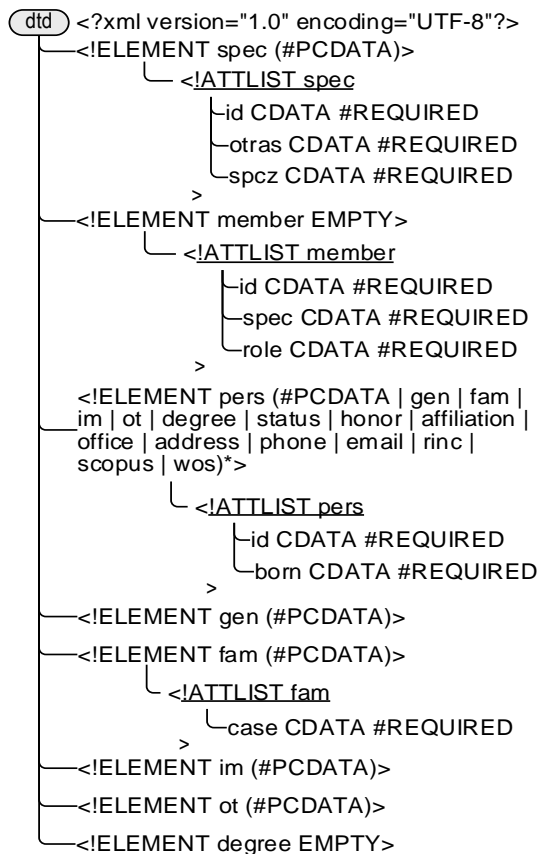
dtd <?xml version="1.0" encoding="UTF-8"?>

<!ELEMENT spec (#PCDATA)>

<!ATTLIST spec

id CDATA #REQUIRED

otras CDATA #REQUIRED

spcz CDATA #REQUIRED

>

<!ELEMENT member EMPTY>

<!ATTLIST member

id CDATA #REQUIRED

spec CDATA #REQUIRED

role CDATA #REQUIRED

>

<!ELEMENT pers (#PCDATA | gen | fam | im | ot | degree | status | honor | affiliation | office | address | phone | email | rinc | scopus | wos)*>

<!ATTLIST pers

id CDATA #REQUIRED

born CDATA #REQUIRED

>

<!ELEMENT gen (#PCDATA)>

<!ELEMENT fam (#PCDATA)>

<!ATTLIST fam

case CDATA #REQUIRED

>

<!ELEMENT im (#PCDATA)>

<!ELEMENT ot (#PCDATA)>

<!ELEMENT degree EMPTY>